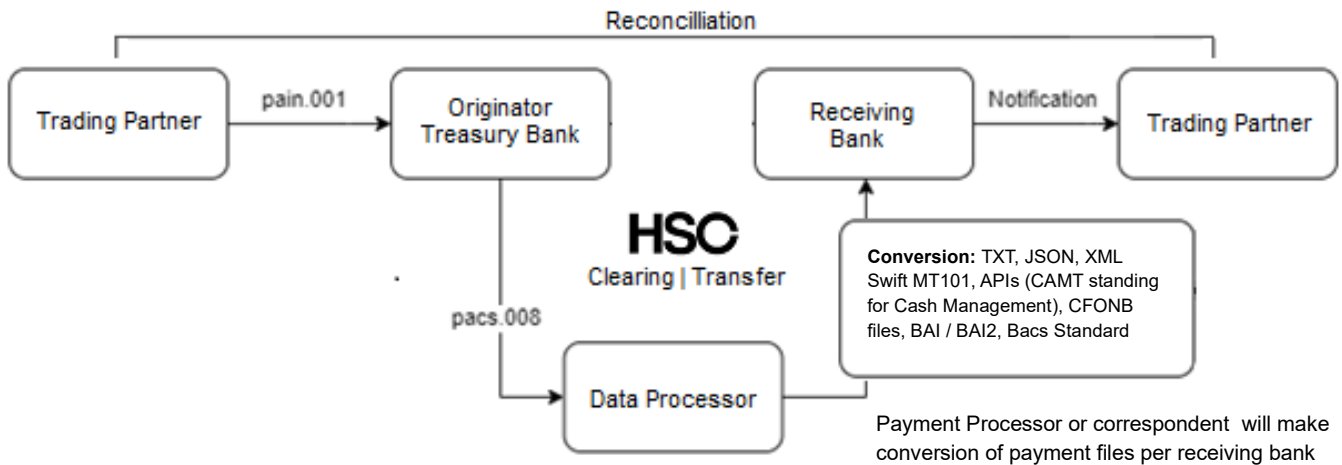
Reconcilliation

Trading Partner

pain.001

Originator Treasury Bank

Receiving Bank

Notification

Trading Partner

HSC
Clearing | Transfer

Conversion: TXT, JSON, XML Swift MT101, APIs (CAMT standing for Cash Management), CFONB files, BAI / BAI2, Bacs Standard

pacs.008

Data Processor

Payment Processor or correspondent will make conversion of payment files per receiving bank